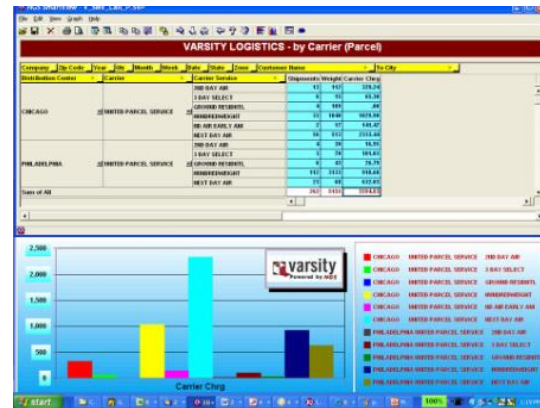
File Edit View Graph Help

VARSITY LOGISTICS - by Carrier (Parcel)

Company | Zip Code | Year | Qtr | Month | Week | Date | State | Zone | Customer Name | To City

| Distribution Center | Carrier | Carrier Service | Shipments | Weight | Carrier Chrg |
|---|---|---|---|---|---|
| CHICAGO | UNITED PARCEL SERVICE | 2ND DAY AIR | 13 | 117 | 329.24 |
| | | 3 DAY SELECT | 6 | 93 | 83.36 |
| | | GROUND RESIDNTL | 6 | 109 | .00 |
| | | HUNDREDWEIGHT | 11 | 1040 | 1020.90 |
| | | NE AIR EARLY AM | 2 | 17 | 140.47 |
| | | NEXT DAY AIR | 59 | 511 | 2353.60 |
| PHILADELPHIA | UNITED PARCEL SERVICE | 2ND DAY AIR | 6 | 20 | 16.95 |
| | | 3 DAY SELECT | 3 | 74 | 101.61 |
| | | GROUND RESIDNTL | 6 | 43 | 79.79 |
| | | HUNDREDWEIGHT | 112 | 2133 | 910.44 |
| | | NEXT DAY AIR | 25 | 69 | 632.03 |
| Sum of All | | | 262 | 4437 | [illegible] |

2,500
2,000
1,500
1,000
500
0

varsity
Powered by NGS

Carrier Chrg

CHICAGO UNITED PARCEL SERVICE 2ND DAY AIR
CHICAGO UNITED PARCEL SERVICE 3 DAY SELECT
CHICAGO UNITED PARCEL SERVICE GROUND RESIDNTL
CHICAGO UNITED PARCEL SERVICE HUNDREDWEIGHT
CHICAGO UNITED PARCEL SERVICE NE AIR EARLY AM
CHICAGO UNITED PARCEL SERVICE NEXT DAY AIR
PHILADELPHIA UNITED PARCEL SERVICE 2ND DAY AIR
PHILADELPHIA UNITED PARCEL SERVICE 3 DAY SELECT
PHILADELPHIA UNITED PARCEL SERVICE GROUND RESIDNTL
PHILADELPHIA UNITED PARCEL SERVICE HUNDREDWEIGHT
PHILADELPHIA UNITED PARCEL SERVICE NEXT DAY AIR

start 100%